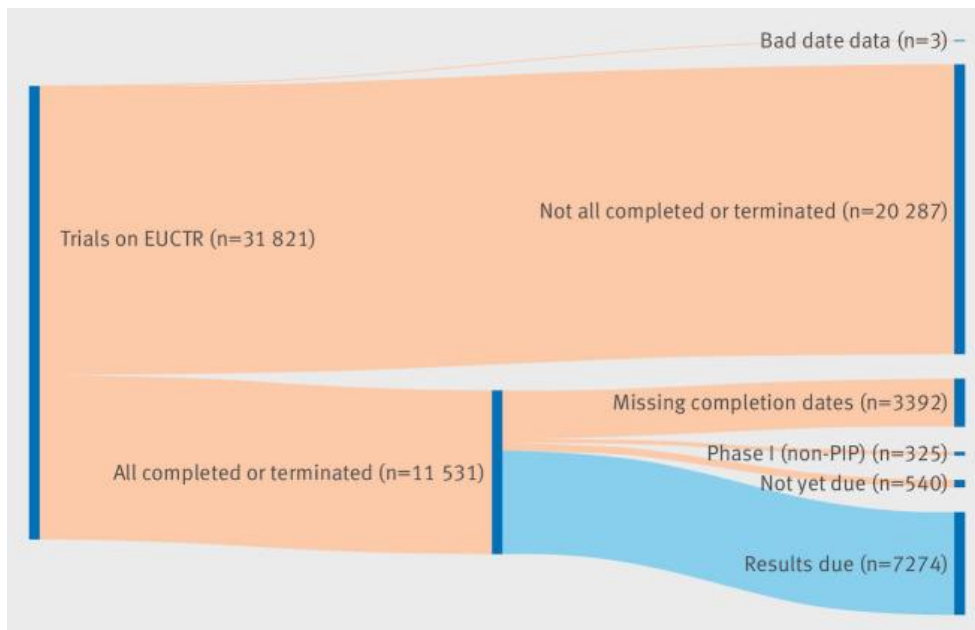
Bad date data (n=3)

Trials on EUCTR (n=31 821)

Not all completed or terminated (n=20 287)

All completed or terminated (n=11 531)

Missing completion dates (n=3392)

Phase I (non-PIP) (n=325)

Not yet due (n=540)

Results due (n=7274)